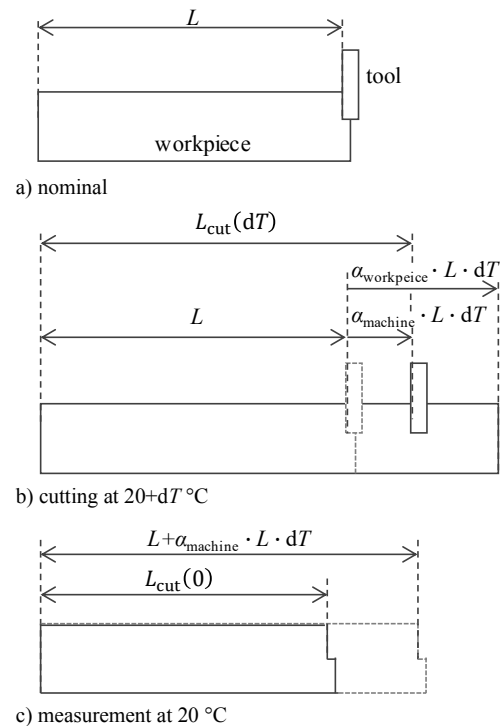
$L$

tool

workpiece

a) nominal

$L_{\text{cut}}(\text{d}T)$

$\alpha_{\text{workpeice}} \cdot L \cdot \text{d}T$

$L$

$\alpha_{\text{machine}} \cdot L \cdot \text{d}T$

b) cutting at 20+d$T$ °C

$L+\alpha_{\text{machine}} \cdot L \cdot \text{d}T$

$L_{\text{cut}}(0)$

c) measurement at 20 °C